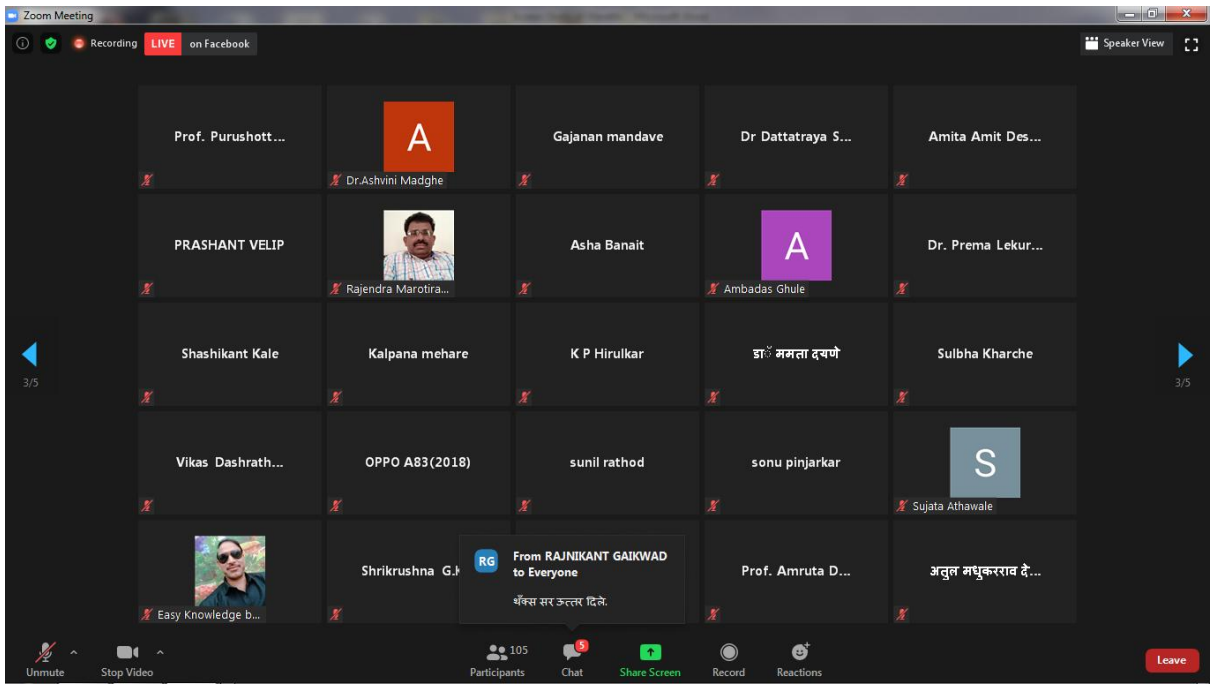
Zoom Meeting

Recording LIVE on Facebook

Speaker View

Prof. Purushott...

A
Dr.Ashvini Madghe

Gajanan mandave

Dr Dattatraya S...

Amita Amit Des...

PRASHANT VELIP

Rajendra Marotira...

Asha Banait

A
Ambadas Ghule

Dr. Prema Lekur...

3/5

Shashikant Kale

Kalpana mehare

K P Hirulkar

डाॅ ममता दयणे

Sulbha Kharche

3/5

Vikas Dashrath...

OPPO A83(2018)

sunil rathod

sonu pinjarkar

S
Sujata Athawale

Easy Knowledge b...

Shrikrushna G.K

RG From RAJNIKANT GAIKWAD to Everyone

थँक्स सर उत्तर दिले.

Prof. Amruta D...

अतुल मधुकरराव दे...

Unmute

Stop Video

105
Participants

5
Chat

Share Screen

Record

Reactions

Leave